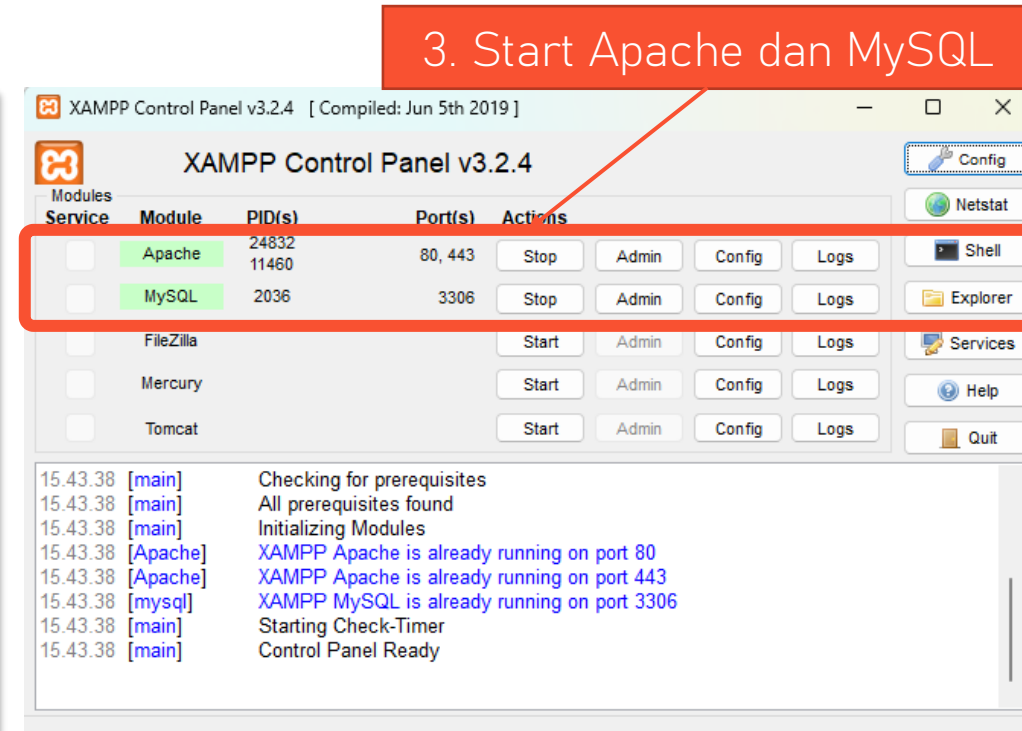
3. Start Apache dan MySQL

XAMPP Control Panel v3.2.4 [ Compiled: Jun 5th 2019 ]

XAMPP Control Panel v3.2.4

Config
Netstat
Shell
Explorer
Services
Help
Quit

Modules

| Service | Module | PID(s) | Port(s) | Actions | | | |
|---|---|---|---|---|---|---|---|
| | Apache | 24832 11460 | 80, 443 | Stop | Admin | Config | Logs |
| | MySQL | 2036 | 3306 | Stop | Admin | Config | Logs |
| | FileZilla | | | Start | Admin | Config | Logs |
| | Mercury | | | Start | Admin | Config | Logs |
| | Tomcat | | | Start | Admin | Config | Logs |

15.43.38 [main] Checking for prerequisites
15.43.38 [main] All prerequisites found
15.43.38 [main] Initializing Modules
15.43.38 [Apache] XAMPP Apache is already running on port 80
15.43.38 [Apache] XAMPP Apache is already running on port 443
15.43.38 [mysql] XAMPP MySQL is already running on port 3306
15.43.38 [main] Starting Check-Timer
15.43.38 [main] Control Panel Ready